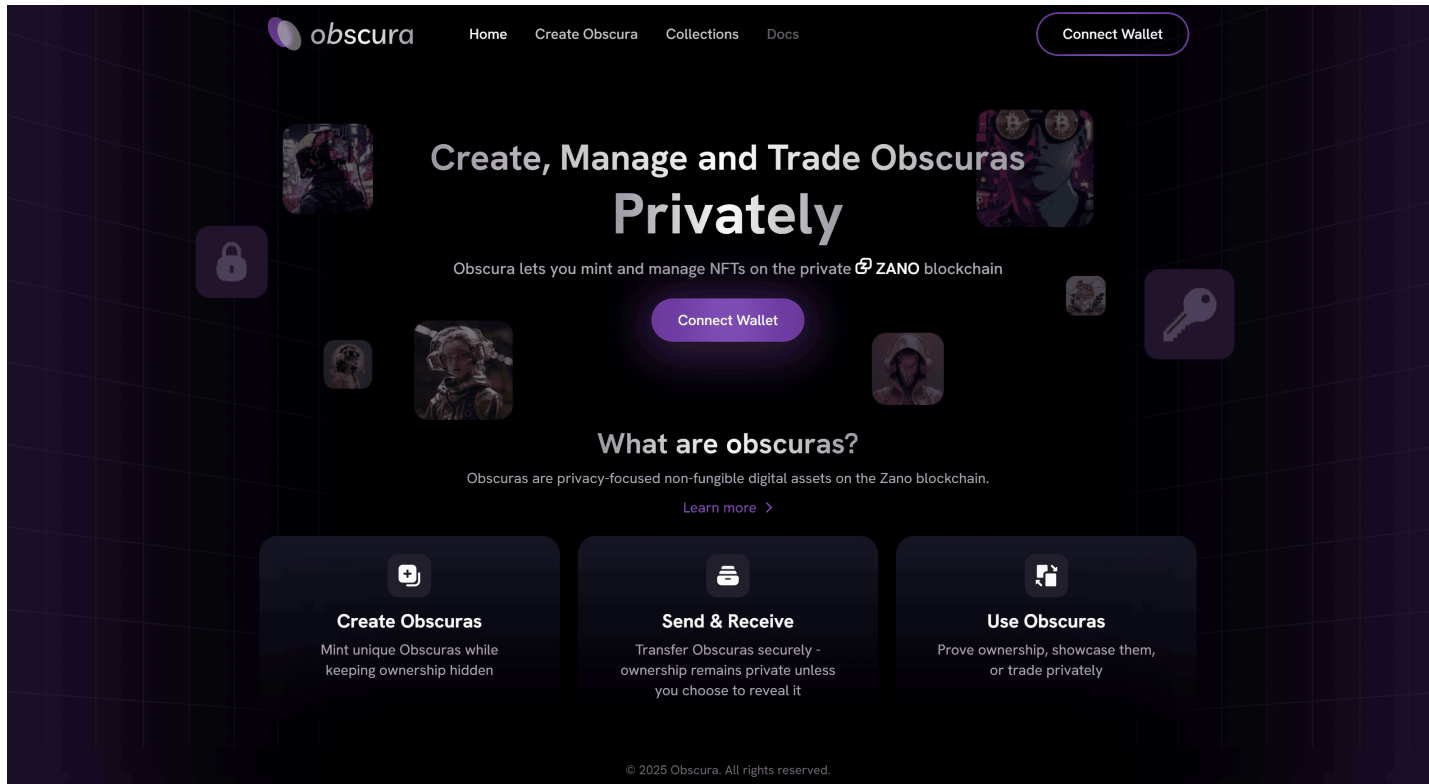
obscura

Home Create Obscura Collections Docs

Connect Wallet

Create, Manage and Trade Obscuras
Privately

Obscura lets you mint and manage NFTs on the private ZANO blockchain

Connect Wallet

What are obscuras?

Obscuras are privacy-focused non-fungible digital assets on the Zano blockchain.

Learn more >

Create Obscuras

Mint unique Obscuras while keeping ownership hidden

Send & Receive

Transfer Obscuras securely - ownership remains private unless you choose to reveal it

Use Obscuras

Prove ownership, showcase them, or trade privately

© 2025 Obscura. All rights reserved.